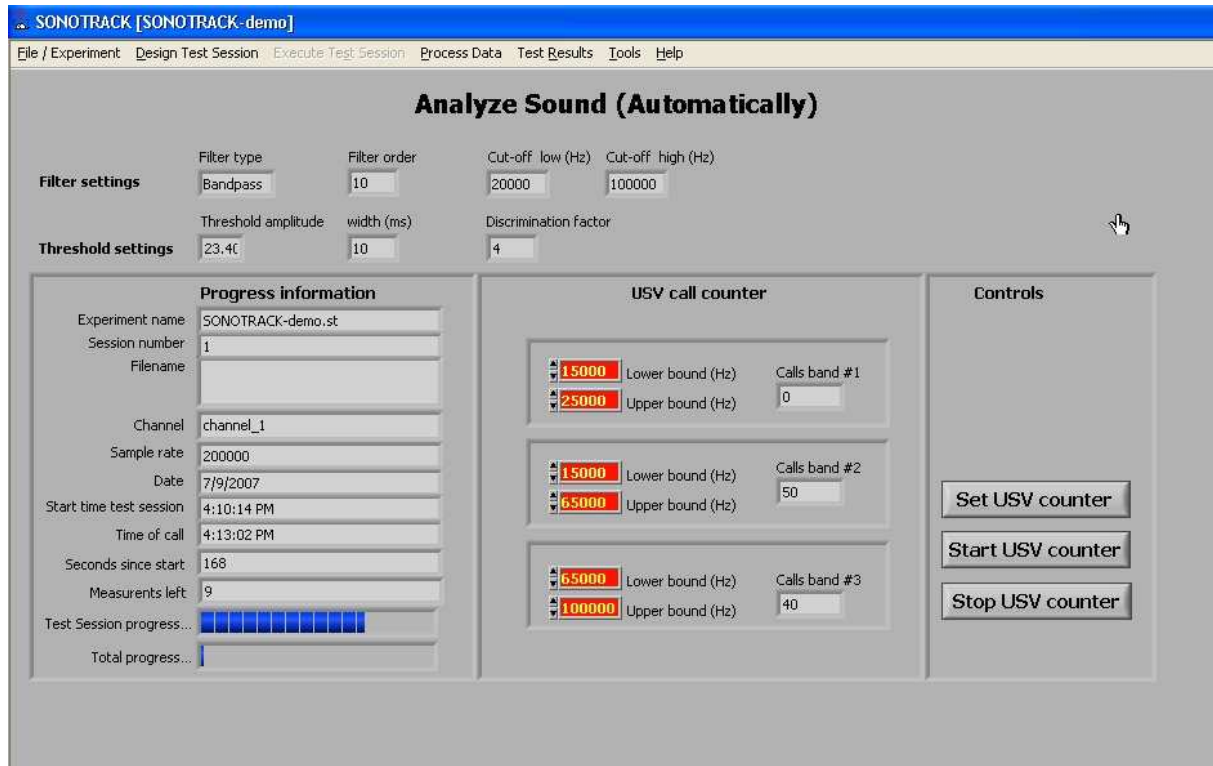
SONOTRACK [SONOTRACK-demo]

File / Experiment Design Test Session Execute Test Session Process Data Test Results Tools Help

Analyze Sound (Automatically)

Filter settings
Filter type
Bandpass
Filter order
10
Cut-off low (Hz)
20000
Cut-off high (Hz)
100000

Threshold settings
Threshold amplitude
23.40
width (ms)
10
Discrimination factor
4

Progress information
Experiment name SONOTRACK-demo.st
Session number 1
Filename
Channel channel_1
Sample rate 200000
Date 7/9/2007
Start time test session 4:10:14 PM
Time of call 4:13:02 PM
Seconds since start 168
Measurents left 9
Test Session progress...
Total progress...

USV call counter
15000 Lower bound (Hz)
25000 Upper bound (Hz)
Calls band #1
0
15000 Lower bound (Hz)
65000 Upper bound (Hz)
Calls band #2
50
65000 Lower bound (Hz)
100000 Upper bound (Hz)
Calls band #3
40

Controls
Set USV counter
Start USV counter
Stop USV counter